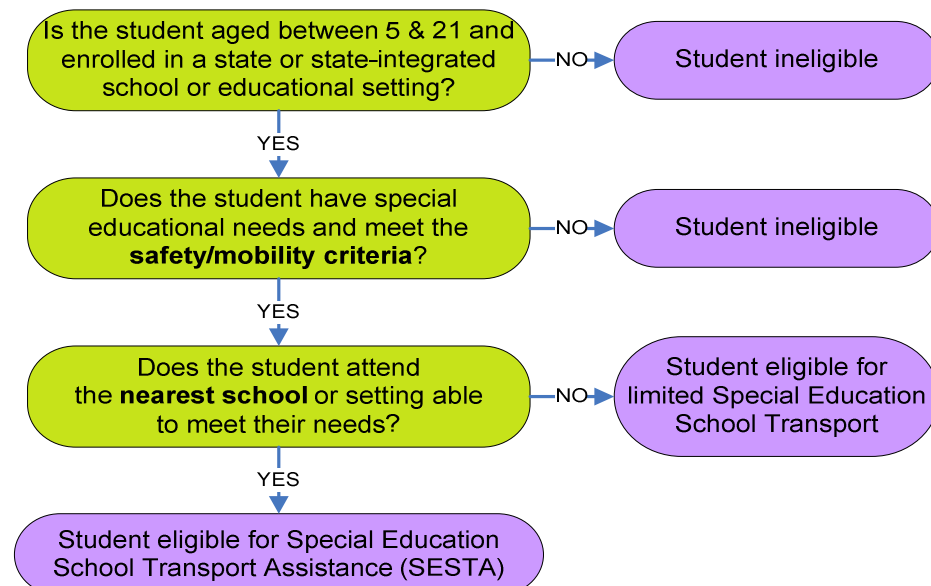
Is the student aged between 5 & 21 and enrolled in a state or state-integrated school or educational setting?

NO

Student ineligible

YES

Does the student have special educational needs and meet the **safety/mobility criteria**?

NO

Student ineligible

YES

Does the student attend the **nearest school** or setting able to meet their needs?

NO

Student eligible for limited Special Education School Transport

YES

Student eligible for Special Education School Transport Assistance (SESTA)